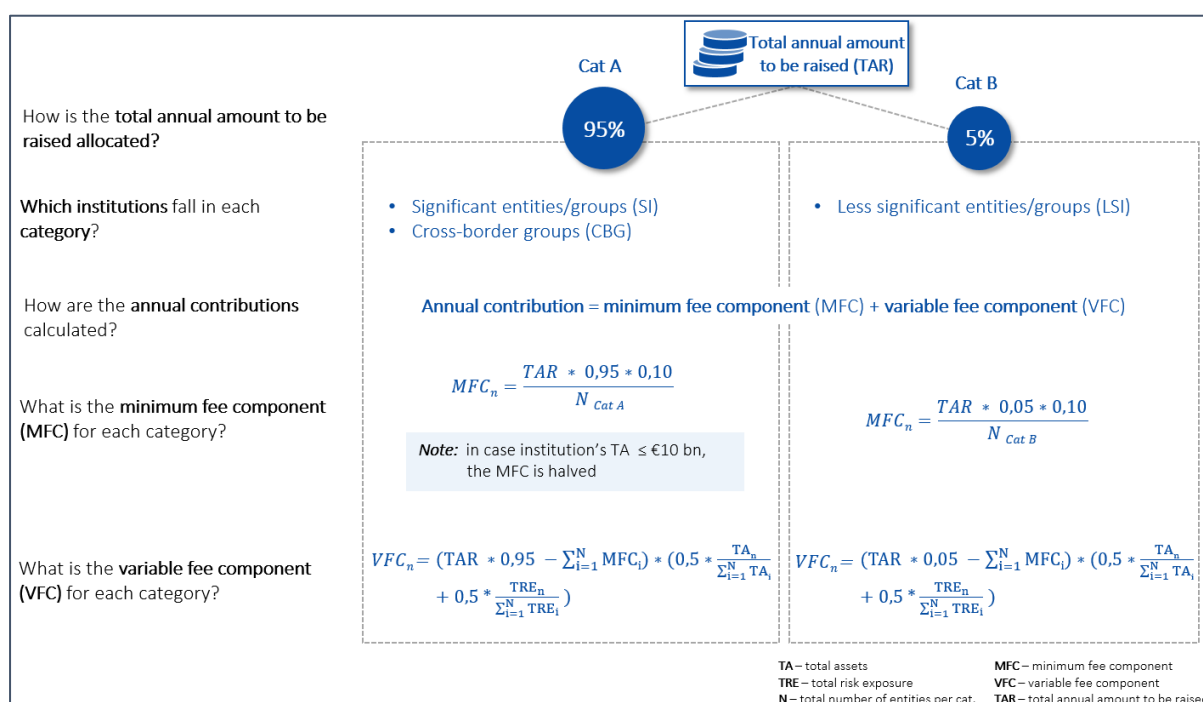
Total annual amount to be raised (TAR)

Cat A

Cat B

How is the total annual amount to be raised allocated?

95%

5%

Which institutions fall in each category?

• Significant entities/groups (SI)
• Cross-border groups (CBG)

• Less significant entities/groups (LSI)

How are the annual contributions calculated?

Annual contribution = minimum fee component (MFC) + variable fee component (VFC)

What is the minimum fee component (MFC) for each category?

$MFC_n = \frac{TAR * 0,95 * 0,10}{N_{Cat A}}$

Note: in case institution's TA $\leq$ €10 bn, the MFC is halved

$MFC_n = \frac{TAR * 0,05 * 0,10}{N_{Cat B}}$

What is the variable fee component (VFC) for each category?

$VFC_n = (TAR * 0,95 - \sum_{i=1}^{N} MFC_i) * (0,5 * \frac{TA_n}{\sum_{i=1}^{N} TA_i} + 0,5 * \frac{TRE_n}{\sum_{i=1}^{N} TRE_i})$

$VFC_n = (TAR * 0,05 - \sum_{i=1}^{N} MFC_i) * (0,5 * \frac{TA_n}{\sum_{i=1}^{N} TA_i} + 0,5 * \frac{TRE_n}{\sum_{i=1}^{N} TRE_i})$

TA – total assets
TRE – total risk exposure
N – total number of entities per cat.

MFC – minimum fee component
VFC – variable fee component
TAR – total annual amount to be raised